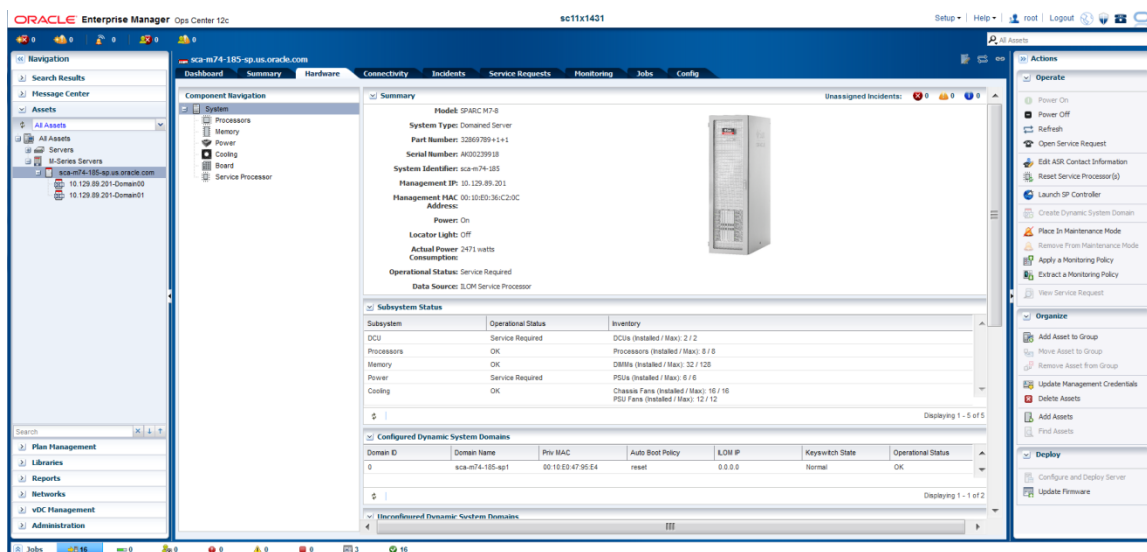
ORACLE Enterprise Manager Ops Center 12c

sc11x1431

Setup ▾ | Help ▾ | root | Logout

0 0 0 0 0

All Assets

Navigation

Search Results

Message Center

Assets

All Assets

All Assets
Servers
M-Series Servers
sca-m74-185-sp.us.oracle.com
10.129.89.201-Domain00
10.129.89.201-Domain01

Search

Plan Management

Libraries

Reports

Networks

vDC Management

Administration

sca-m74-185-sp.us.oracle.com

Dashboard | Summary | Hardware | Connectivity | Incidents | Service Requests | Monitoring | Jobs | Config

Component Navigation

System
Processors
Memory
Power
Cooling
Board
Service Processor

Summary

Unassigned Incidents: 0 0 0

Model: SPARC M7-8

System Type: Domained Server

Part Number: 32869789+1+1

Serial Number: AK00239918

System Identifier: sca-m74-185

Management IP: 10.129.89.201

Management MAC Address: 00:10:E0:36:C2:0C

Power: On

Locator Light: Off

Actual Power Consumption: 2471 watts

Operational Status: Service Required

Data Source: ILOM Service Processor

Subsystem Status

| Subsystem | Operational Status | Inventory |
|---|---|---|
| DCU | Service Required | DCUs (Installed / Max): 2 / 2 |
| Processors | OK | Processors (Installed / Max): 8 / 8 |
| Memory | OK | DIMMs (Installed / Max): 32 / 128 |
| Power | Service Required | PSUs (Installed / Max): 6 / 6 |
| Cooling | OK | Chassis Fans (Installed / Max): 16 / 16 PSU Fans (Installed / Max): 12 / 12 |

Displaying 1 - 5 of 5

Configured Dynamic System Domains

| Domain ID | Domain Name | Priv MAC | Auto Boot Policy | ILOM IP | Keyswitch State | Operational Status |
|---|---|---|---|---|---|---|
| 0 | sca-m74-185-sp1 | 00:10:E0:47:95:E4 | reset | 0.0.0.0 | Normal | OK |

Displaying 1 - 1 of 2

Unconfigured Dynamic System Domains

Actions

Operate

Power On
Power Off
Refresh
Open Service Request
Edit ASR Contact Information
Reset Service Processor(s)
Launch SP Controller
Create Dynamic System Domain
Place In Maintenance Mode
Remove From Maintenance Mode
Apply a Monitoring Policy
Extract a Monitoring Policy
View Service Request

Organize

Add Asset to Group
Move Asset to Group
Remove Asset from Group
Update Management Credentials
Delete Assets
Add Assets
Find Assets

Deploy

Configure and Deploy Server
Update Firmware

Jobs 16 0 0 0 0 0 3 16